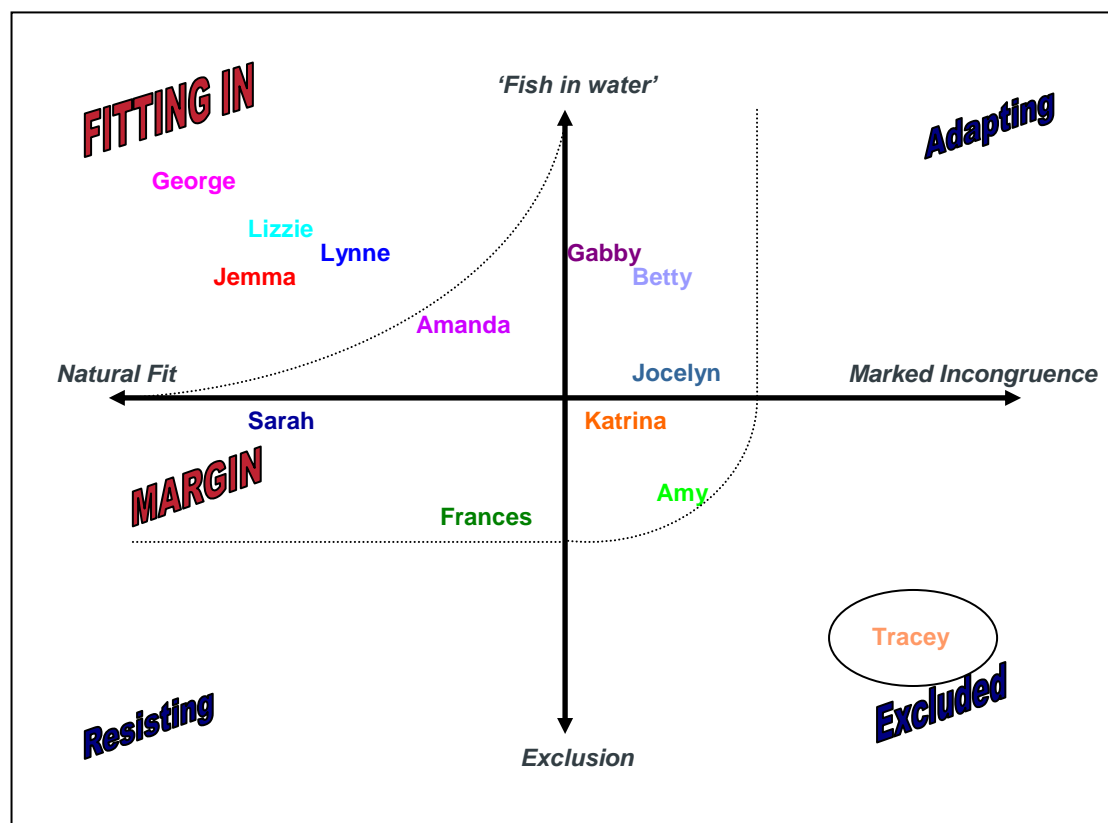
FITTING IN

'Fish in water'

Adapting

George

Lizzie

Lynne

Jemma

Gabby

Betty

Amanda

Natural Fit

Jocelyn

Marked Incongruence

Sarah

Katrina

MARGIN

Amy

Frances

Tracey

Resisting

Excluded

Exclusion